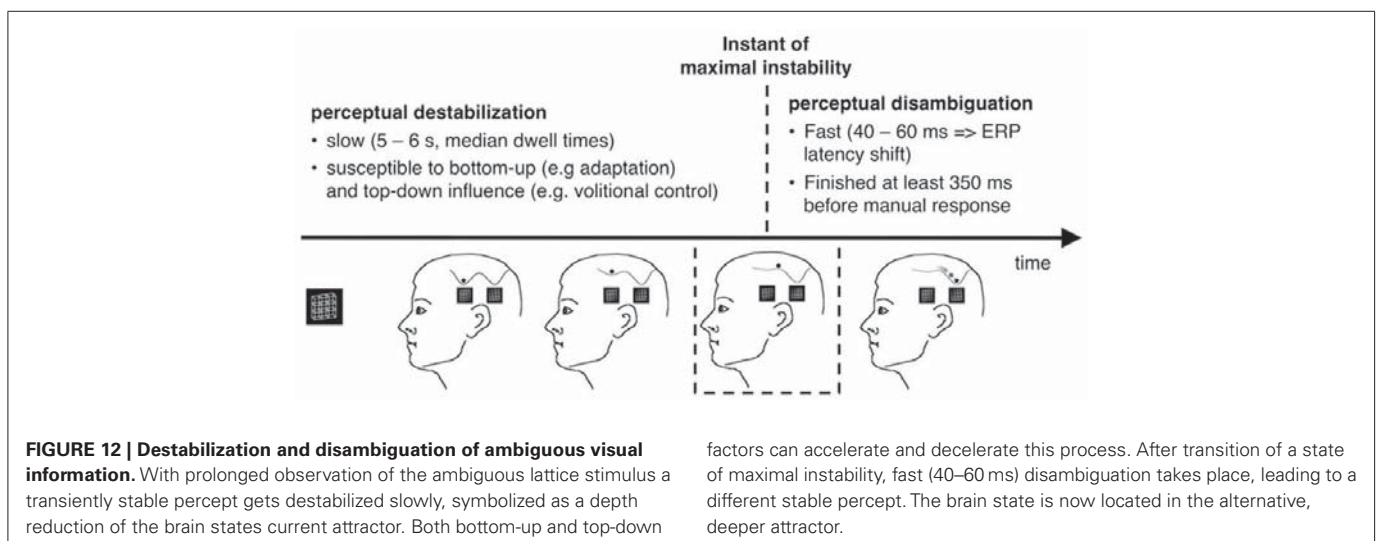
Instant of maximal instability

perceptual destabilization
• slow (5 – 6 s, median dwell times)
• susceptible to bottom-up (e.g adaptation) and top-down influence (e.g. volitional control)

perceptual disambiguation
• Fast (40 – 60 ms => ERP latency shift)
• Finished at least 350 ms before manual response

time

**FIGURE 12 | Destabilization and disambiguation of ambiguous visual information.** With prolonged observation of the ambiguous lattice stimulus a transiently stable percept gets destabilized slowly, symbolized as a depth reduction of the brain states current attractor. Both bottom-up and top-down factors can accelerate and decelerate this process. After transition of a state of maximal instability, fast (40–60 ms) disambiguation takes place, leading to a different stable percept. The brain state is now located in the alternative, deeper attractor.